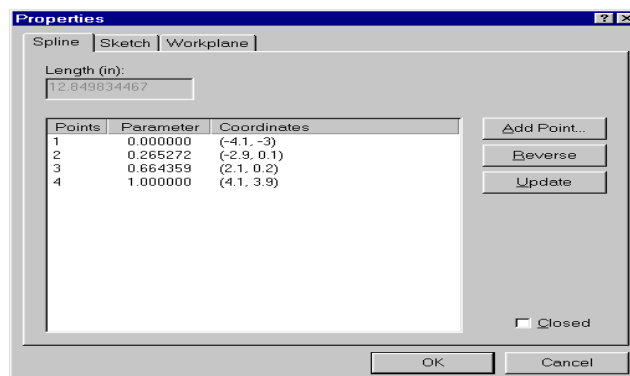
Properties

? X

Spline | Sketch | Workplane

Length (in):

12.849834467

| Points | Parameter | Coordinates |
|---|---|---|
| 1 | 0.000000 | (-4.1, -3) |
| 2 | 0.265272 | (-2.9, 0.1) |
| 3 | 0.664359 | (2.1, 0.2) |
| 4 | 1.000000 | (4.1, 3.9) |

Add Point...

Reverse

Update

Closed

OK

Cancel